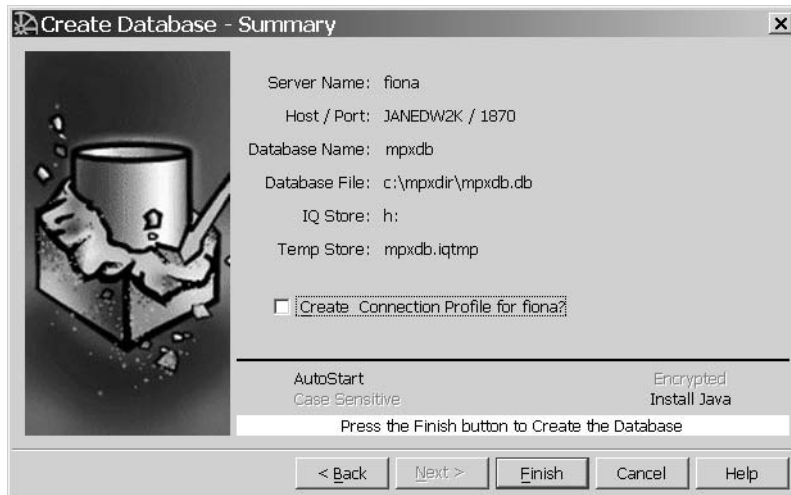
Create Database - Summary

×

Server Name: fiona

Host / Port: JANEDW2K / 1870

Database Name: mpxdb

Database File: c:\mpxdir\mpxdb.db

IQ Store: h:

Temp Store: mpxdb.iqtmp

Create Connection Profile for fiona?

AutoStart

Encrypted

Case Sensitive

Install Java

Press the Finish button to Create the Database

< Back

Next >

Finish

Cancel

Help